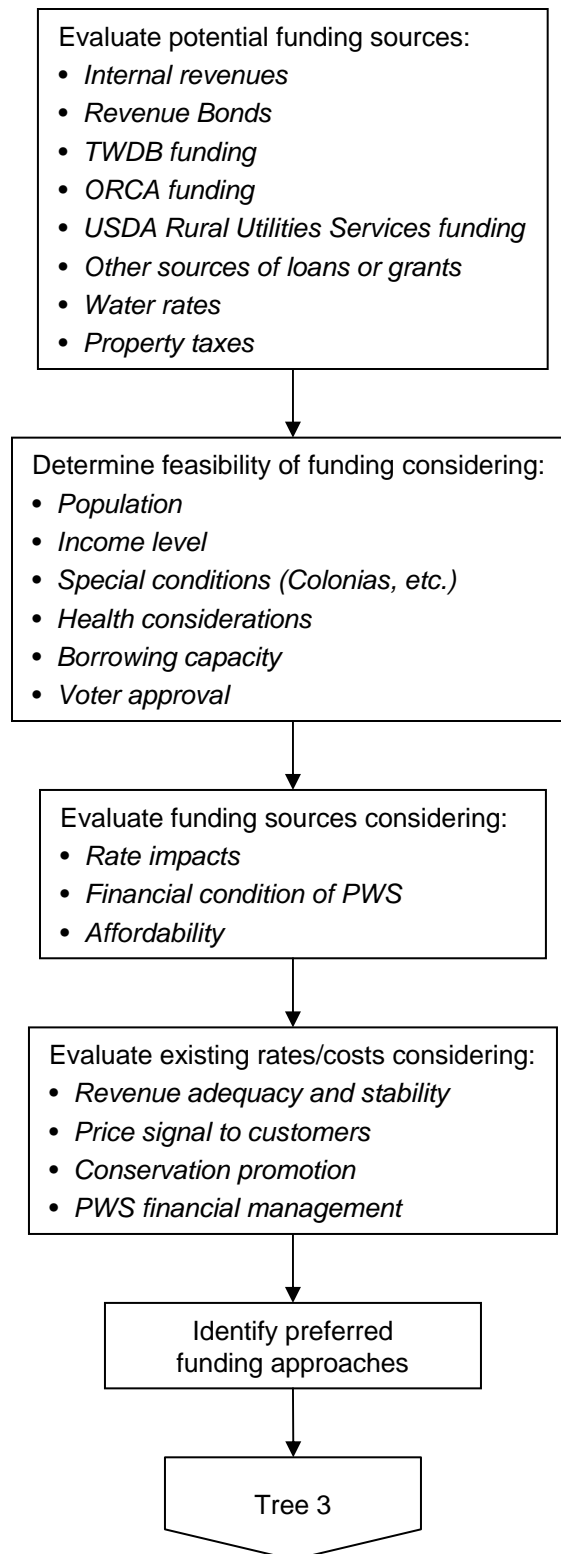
Evaluate potential funding sources:
- *Internal revenues*
- *Revenue Bonds*
- *TWDB funding*
- *ORCA funding*
- *USDA Rural Utilities Services funding*
- *Other sources of loans or grants*
- *Water rates*
- *Property taxes*

Determine feasibility of funding considering:
- *Population*
- *Income level*
- *Special conditions (Colonias, etc.)*
- *Health considerations*
- *Borrowing capacity*
- *Voter approval*

Evaluate funding sources considering:
- *Rate impacts*
- *Financial condition of PWS*
- *Affordability*

Evaluate existing rates/costs considering:
- *Revenue adequacy and stability*
- *Price signal to customers*
- *Conservation promotion*
- *PWS financial management*

Identify preferred funding approaches

Tree 3